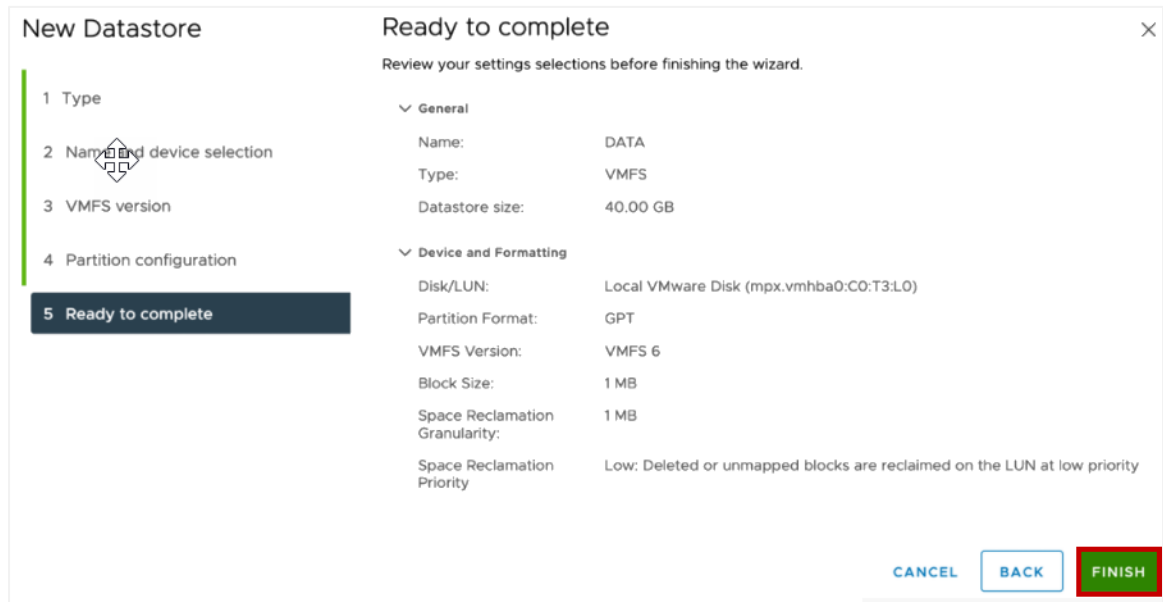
New Datastore

1 Type

2 Nam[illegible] device selection

3 VMFS version

4 Partition configuration

5 Ready to complete

Ready to complete

×

Review your settings selections before finishing the wizard.

General

| | |
|---|---|
| Name: | DATA |
| Type: | VMFS |
| Datastore size: | 40.00 GB |

Device and Formatting

| | |
|---|---|
| Disk/LUN: | Local VMware Disk (mpx.vmhba0:C0:T3:L0) |
| Partition Format: | GPT |
| VMFS Version: | VMFS 6 |
| Block Size: | 1 MB |
| Space Reclamation Granularity: | 1 MB |
| Space Reclamation Priority | Low: Deleted or unmapped blocks are reclaimed on the LUN at low priority |

CANCEL BACK FINISH